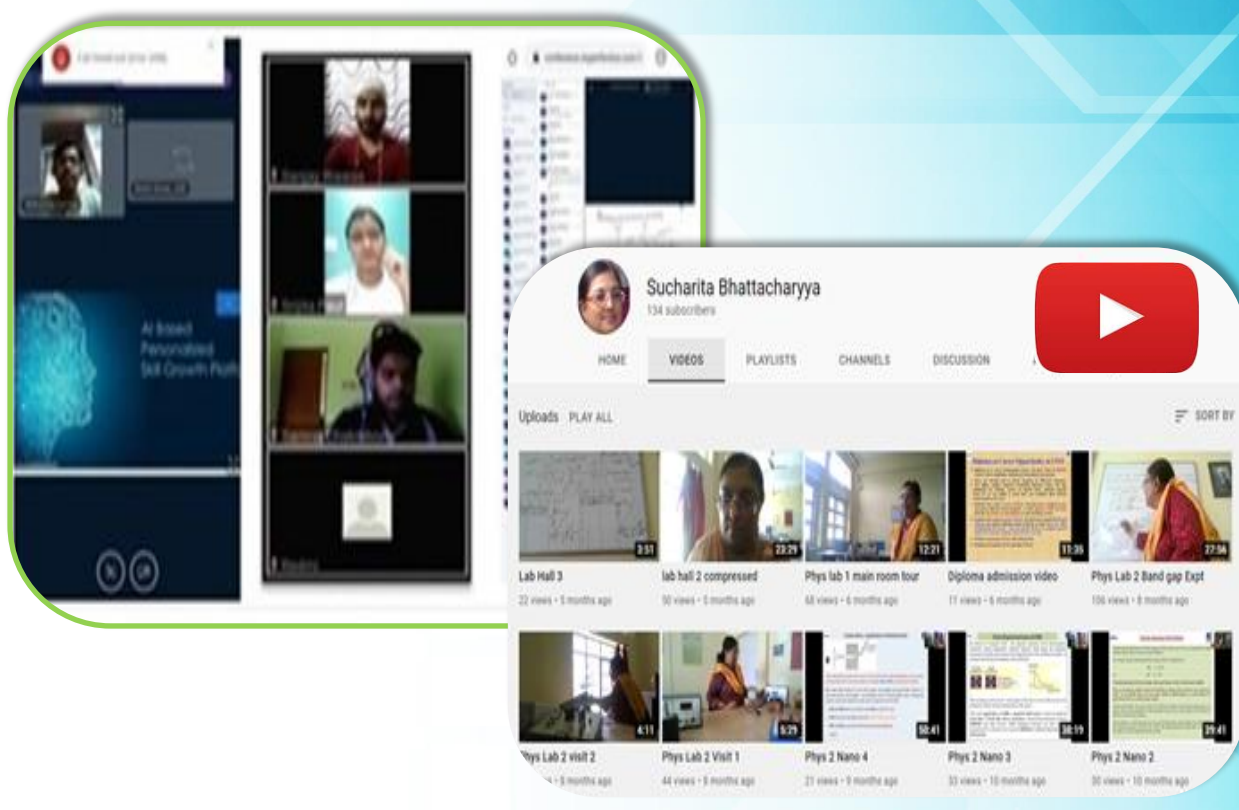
AI Based Personalized Skill Growth Platf

Sucharita Bhattacharyya
134 subscribers

HOME
VIDEOS
PLAYLISTS
CHANNELS
DISCUSSION

Uploads PLAY ALL
SORT BY

3:51
Lab Hall 3
22 views • 5 months ago

23:29
lab hall 2 compressed
50 views • 5 months ago

12:21
Phys lab 1 main room tour
68 views • 6 months ago

11:36
Diploma admission video
11 views • 6 months ago

27:56
Phys Lab 2 Band gap Expt
106 views • 8 months ago

4:13
Phys Lab 2 visit 2
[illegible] • 8 months ago

5:29
Phys Lab 2 Visit 1
44 views • 8 months ago

50:41
Phys 2 Nano 4
21 views • 9 months ago

38:19
Phys 2 Nano 3
33 views • 10 months ago

39:41
Phys 2 Nano 2
30 views • 10 months ago